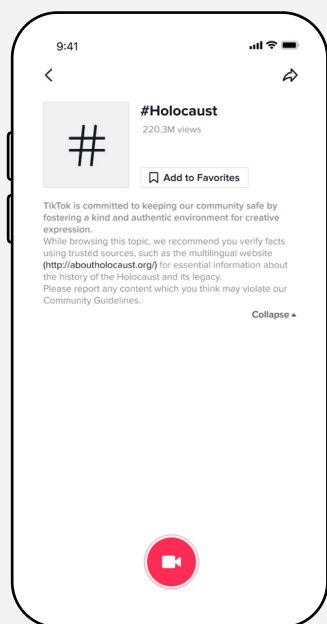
9:41

#

#Holocaust

220.3M views

Add to Favorites

TikTok is committed to keeping our community safe by fostering a kind and authentic environment for creative expression.
While browsing this topic, we recommend you verify facts using trusted sources, such as the multilingual website (http://aboutholocaust.org/) for essential information about the history of the Holocaust and its legacy.
Please report any content which you think may violate our Community Guidelines.

Collapse